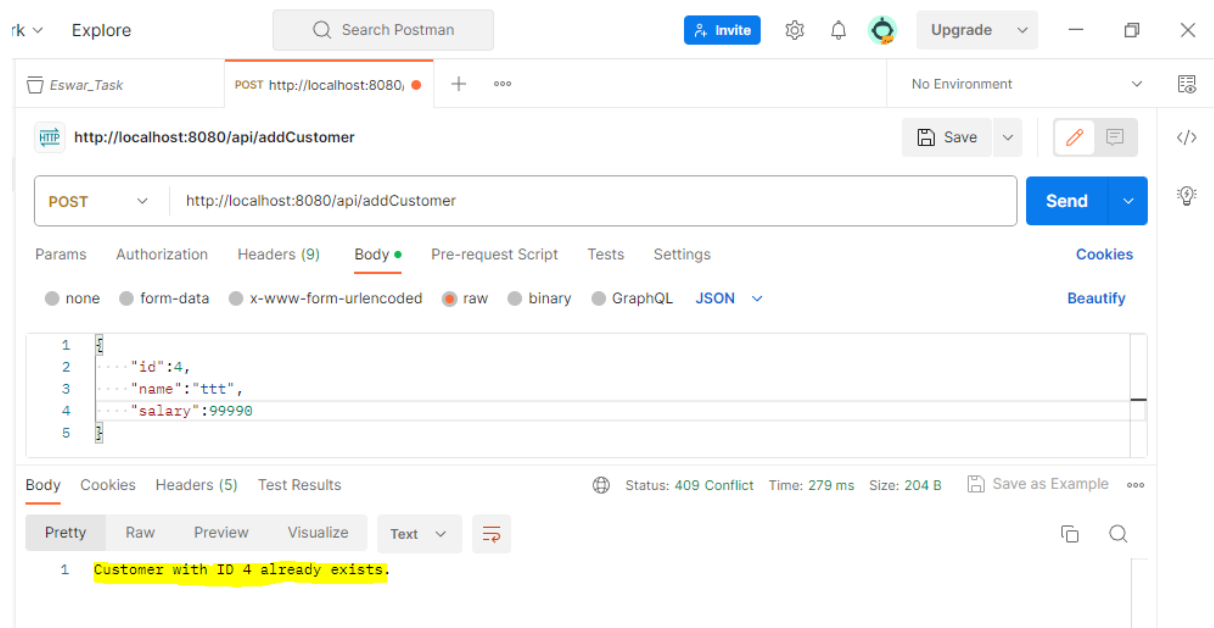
rk Explore Search Postman Invite Upgrade

Eswar_Task POST http://localhost:8080/ No Environment

http://localhost:8080/api/addCustomer Save

POST http://localhost:8080/api/addCustomer Send

Params Authorization Headers (9) Body Pre-request Script Tests Settings Cookies

none form-data x-www-form-urlencoded raw binary GraphQL JSON Beautify

1 {
2 "id":4,
3 "name":"ttt",
4 "salary":99990
5 }

Body Cookies Headers (5) Test Results Status: 409 Conflict Time: 279 ms Size: 204 B Save as Example

Pretty Raw Preview Visualize Text

1 Customer with ID 4 already exists.